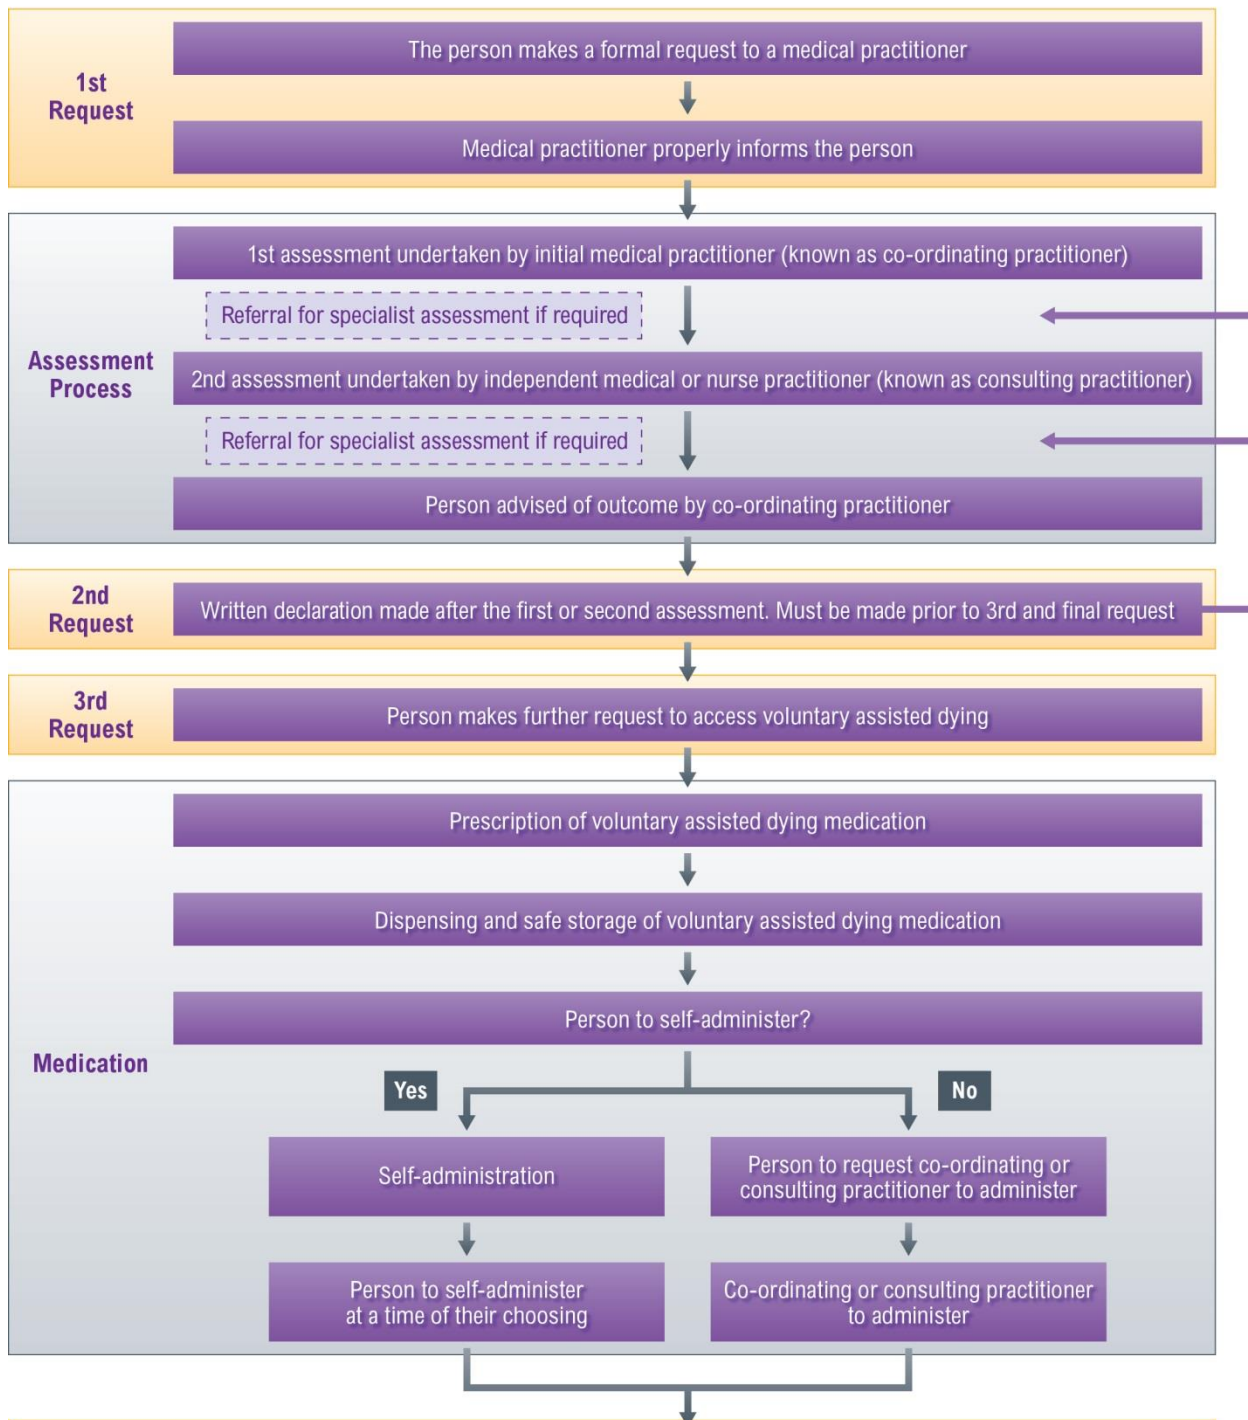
1st Request

The person makes a formal request to a medical practitioner

Medical practitioner properly informs the person

Assessment Process

1st assessment undertaken by initial medical practitioner (known as co-ordinating practitioner)

Referral for specialist assessment if required

2nd assessment undertaken by independent medical or nurse practitioner (known as consulting practitioner)

Referral for specialist assessment if required

Person advised of outcome by co-ordinating practitioner

2nd Request

Written declaration made after the first or second assessment. Must be made prior to 3rd and final request

3rd Request

Person makes further request to access voluntary assisted dying

Medication

Prescription of voluntary assisted dying medication

Dispensing and safe storage of voluntary assisted dying medication

Person to self-administer?

Yes

No

Self-administration

Person to request co-ordinating or consulting practitioner to administer

Person to self-administer at a time of their choosing

Co-ordinating or consulting practitioner to administer